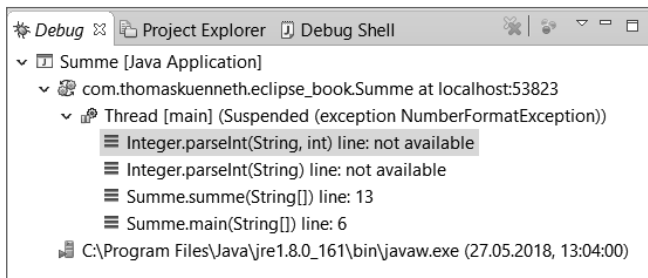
Debug ☒ Project Explorer Debug Shell

Summe [Java Application]

com.thomaskuenneth.eclipse_book.Summe at localhost:53823

Thread [main] (Suspended (exception NumberFormatException))

Integer.parseInt(String, int) line: not available

Integer.parseInt(String) line: not available

Summe.summe(String[]) line: 13

Summe.main(String[]) line: 6

C:\Program Files\Java\jre1.8.0_161\bin\javaw.exe (27.05.2018, 13:04:00)